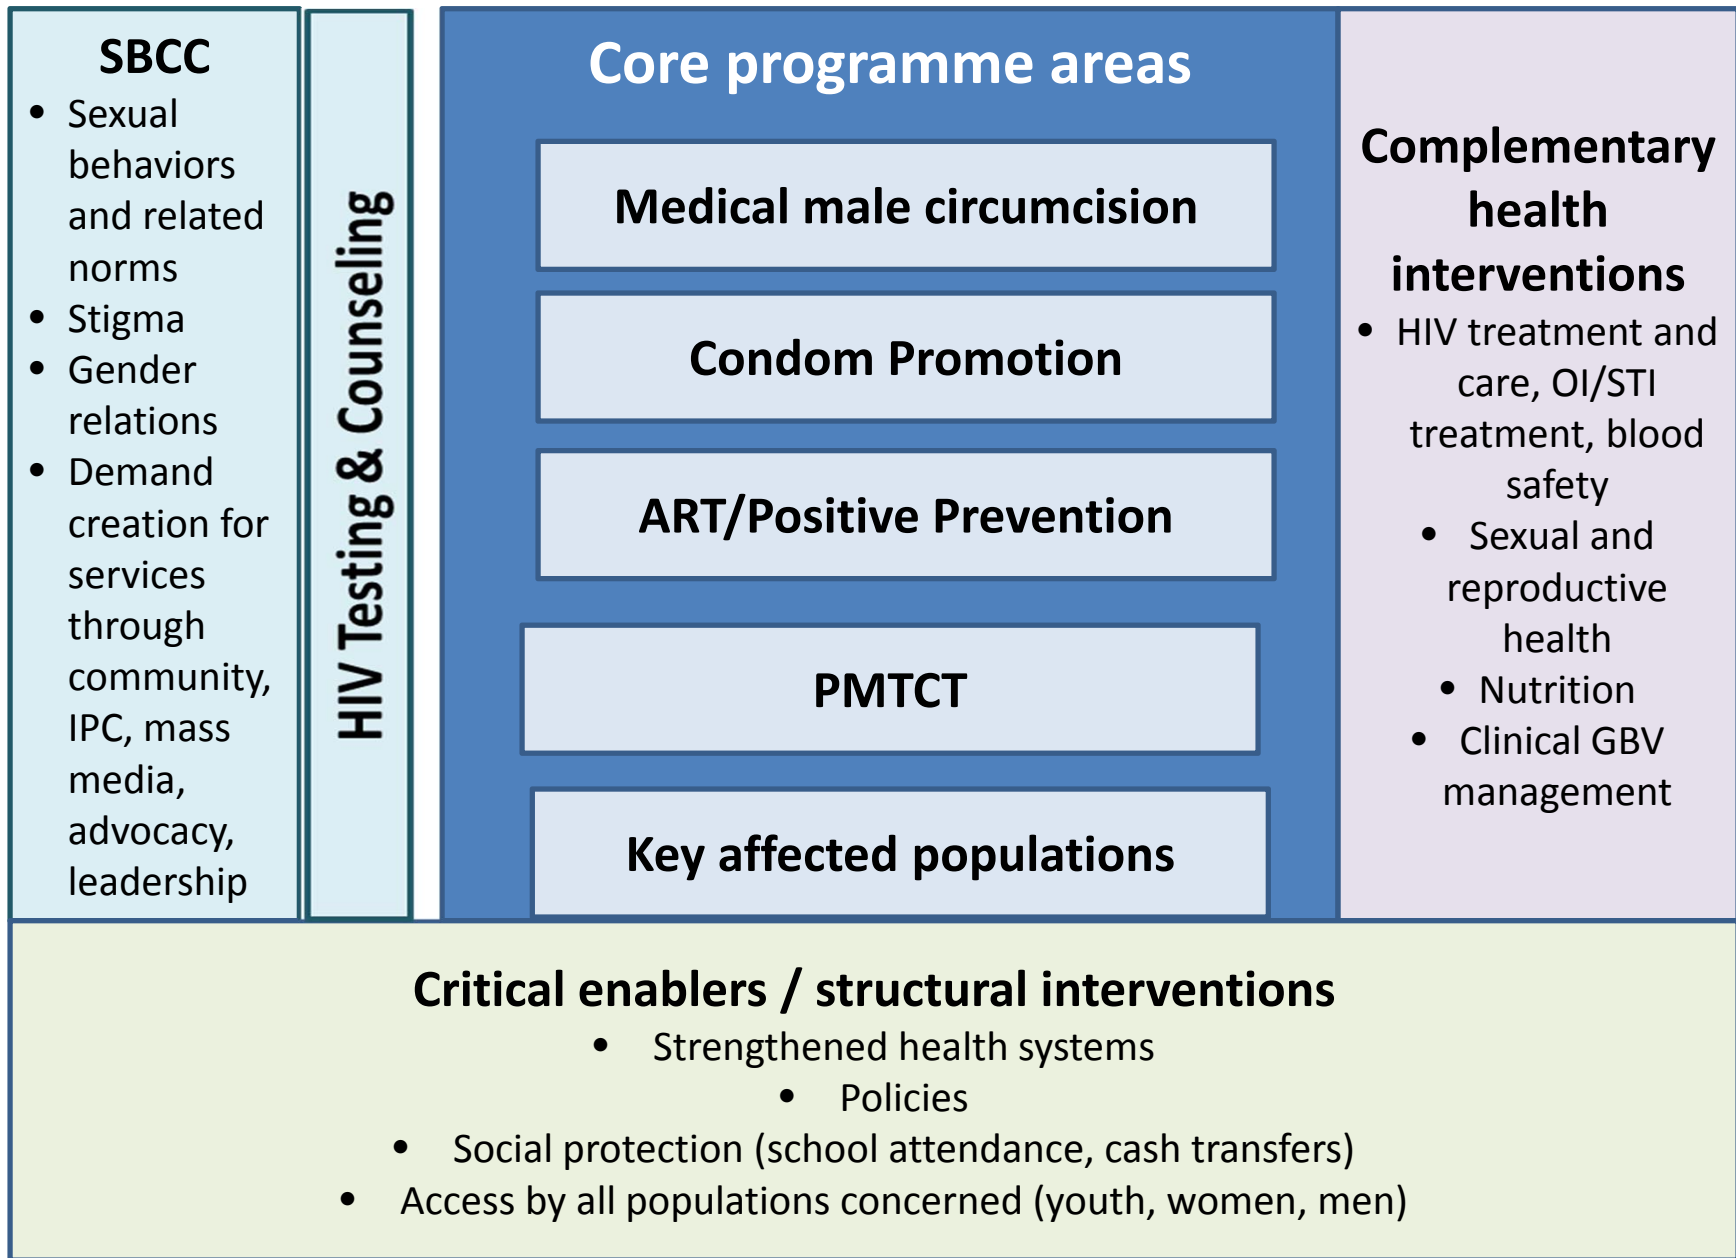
SBCC
- Sexual behaviors and related norms
- Stigma
- Gender relations
- Demand creation for services through community, IPC, mass media, advocacy, leadership

HIV Testing & Counseling

Core programme areas

Medical male circumcision

Condom Promotion

ART/Positive Prevention

PMTCT

Key affected populations

Complementary health interventions
- HIV treatment and care, OI/STI treatment, blood safety
- Sexual and reproductive health
- Nutrition
- Clinical GBV management

Critical enablers / structural interventions
- Strengthened health systems
- Policies
- Social protection (school attendance, cash transfers)
- Access by all populations concerned (youth, women, men)